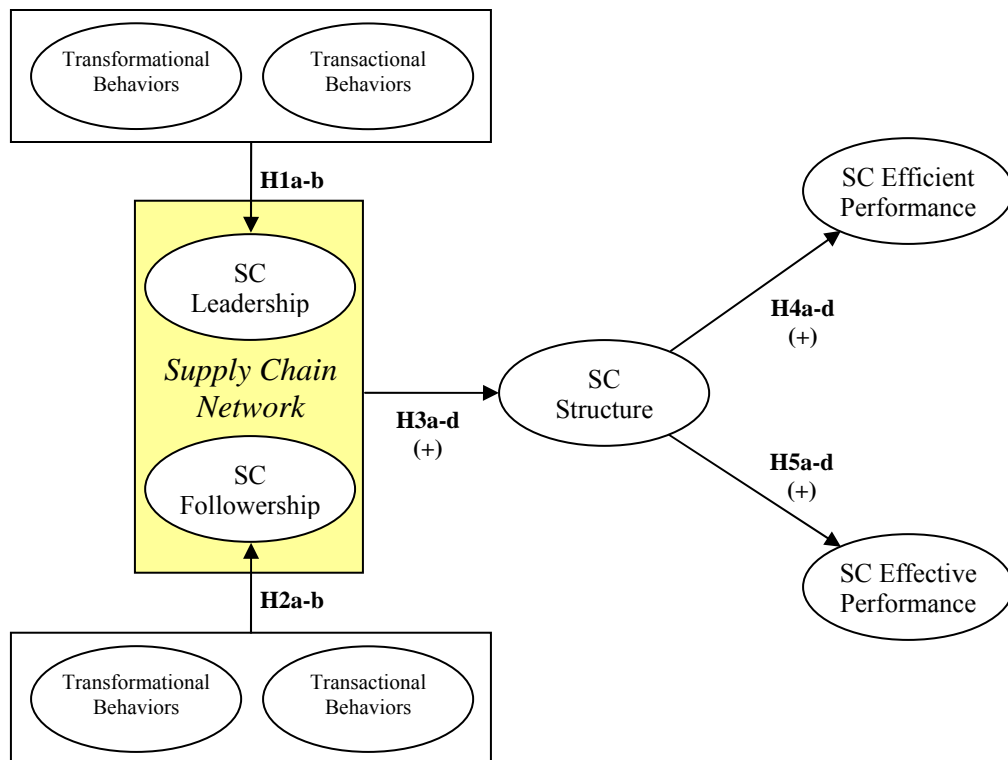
Transformational Behaviors

Transactional Behaviors

H1a-b

SC Leadership

*Supply Chain Network*

SC Followership

H2a-b

Transformational Behaviors

Transactional Behaviors

H3a-d
(+)

SC Structure

H4a-d
(+)

SC Efficient Performance

H5a-d
(+)

SC Effective Performance